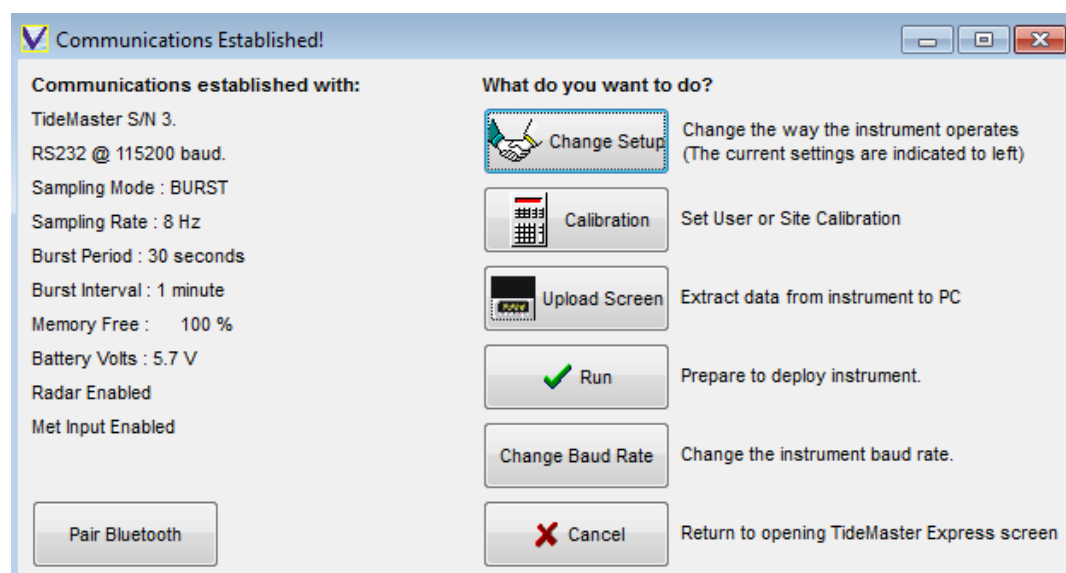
Communications Established!

Communications established with:

TideMaster S/N 3.

RS232 @ 115200 baud.

Sampling Mode : BURST

Sampling Rate : 8 Hz

Burst Period : 30 seconds

Burst Interval : 1 minute

Memory Free : 100 %

Battery Volts : 5.7 V

Radar Enabled

Met Input Enabled

Pair Bluetooth

What do you want to do?

Change Setup Change the way the instrument operates (The current settings are indicated to left)

Calibration Set User or Site Calibration

Upload Screen Extract data from instrument to PC

Run Prepare to deploy instrument.

Change Baud Rate Change the instrument baud rate.

Cancel Return to opening TideMaster Express screen